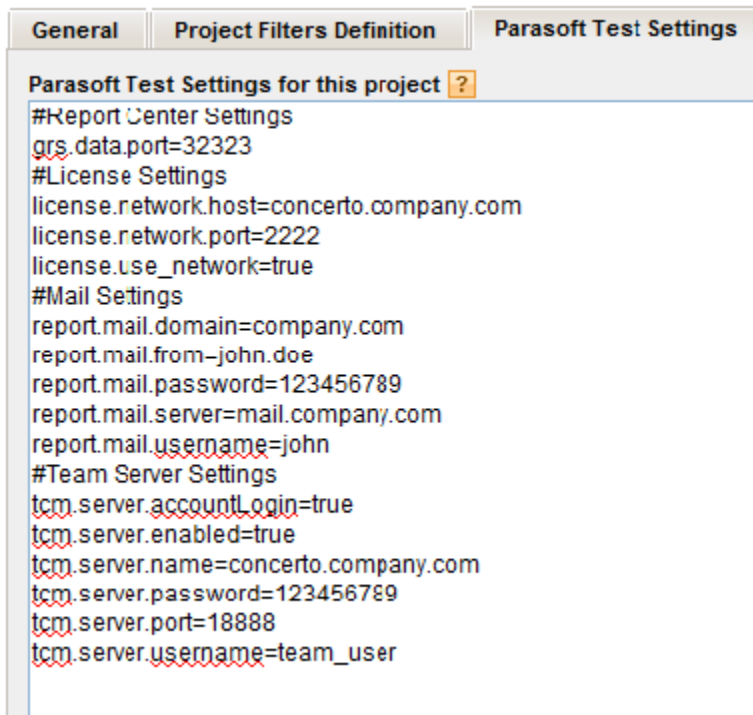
General | Project Filters Definition | Parasoft Test Settings

Parasoft Test Settings for this project ?

#Report Center Settings
grs.data.port=32323
#License Settings
license.network.host=concerto.company.com
license.network.port=2222
license.use_network=true
#Mail Settings
report.mail.domain=company.com
report.mail.from=john.doe
report.mail.password=123456789
report.mail.server=mail.company.com
report.mail.username=john
#Team Server Settings
tcm.server.accountLogin=true
tcm.server.enabled=true
tcm.server.name=concerto.company.com
tcm.server.password=123456789
tcm.server.port=18888
tcm.server.username=team_user